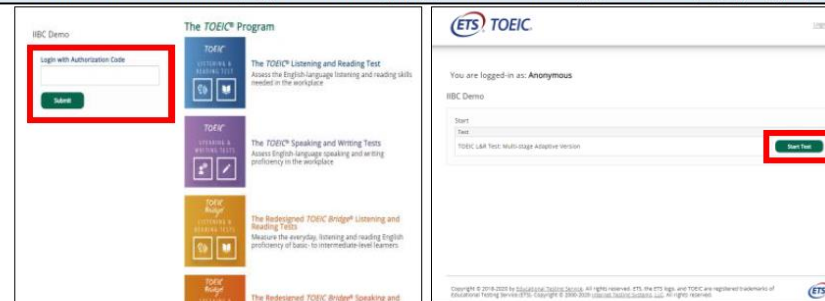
IIBC Demo

Login with Authorization Code

Submit

The TOEIC® Program

TOEIC
LISTENING & READING TEST

The TOEIC® Listening and Reading Test
Assess the English-language listening and reading skills needed in the workplace

TOEIC
SPEAKING & WRITING TESTS

The TOEIC® Speaking and Writing Tests
Assess English-language speaking and writing proficiency in the workplace

TOEIC Bridge
LISTENING & READING TESTS

The Redesigned TOEIC Bridge® Listening and Reading Tests
Measure the everyday, listening and reading English proficiency of basic- to intermediate-level learners

TOEIC Bridge

The Redesigned TOEIC Bridge® Speaking and

ETS TOEIC.

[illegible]

You are logged-in as: Anonymous

IIBC Demo

Start

Test

TOEIC L&R Test: Multi-stage Adaptive Version

Start Test

Copyright © 2018-2020 by Educational Testing Service. All rights reserved. ETS, the ETS logo, and TOEIC are registered trademarks of Educational Testing Service (ETS). Copyright © 2000-2020 Internet Testing Systems, LLC. All rights reserved.

ETS